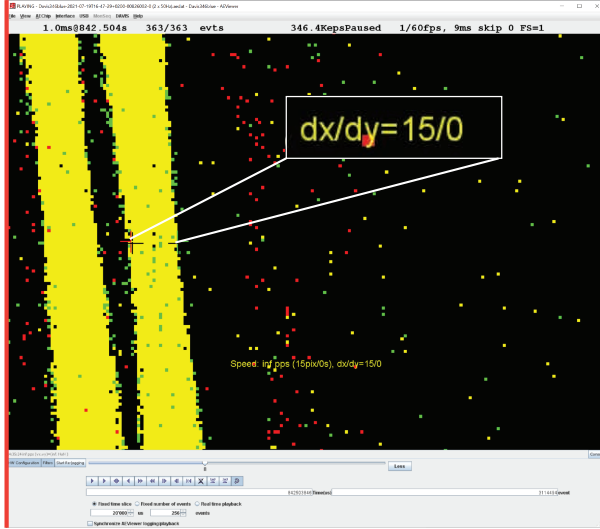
PLAYING - Davis346blue-2021-07-19T16-47-29+0200-00826002-0 (2 x 50Hz).aedat - Davis346blue - AEViewer

File View AEChip Interface USB Monitor DAVIS Help

1.0ms@842.504s 363/363 evts 346.4KepsPaused 1/60fps, 9ms skip 0 FS=1

dx/dy=15/0

Speed: inf pps (15pix/0s), dx/dy=15/0

Loop

842803848 Time(us) 311448 Event

Fixed time slice Fixed number of events Real time playback

20'000 us 256 events

Synchronize AEViewer logging/playback